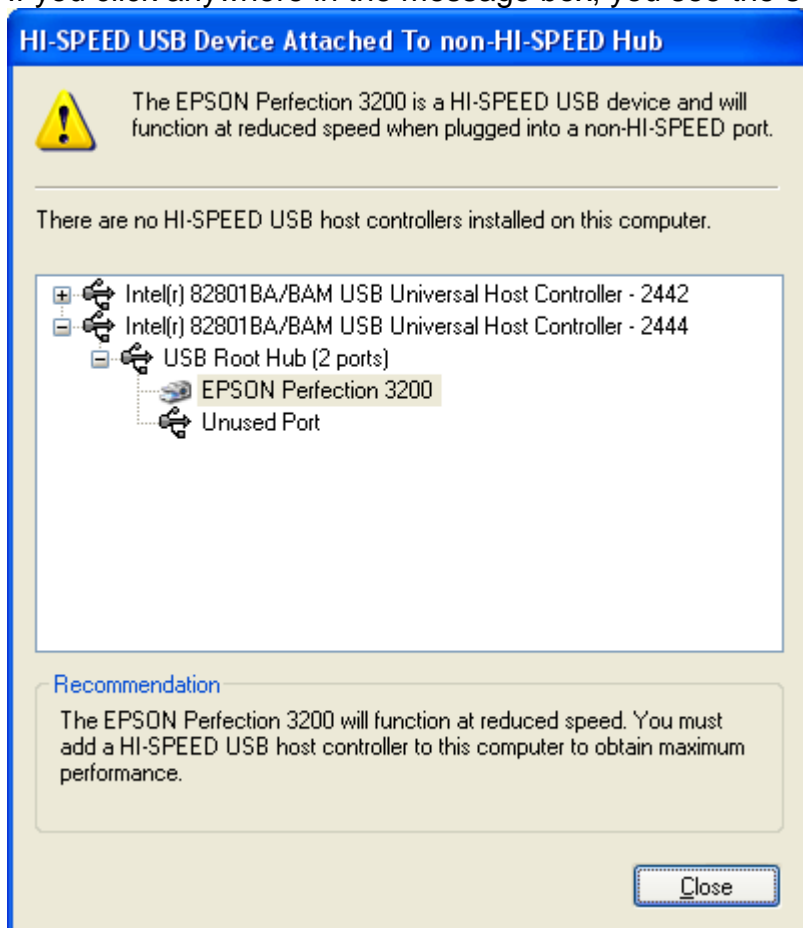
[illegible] anywhere in the message box, you see the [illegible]

HI-SPEED USB Device Attached To non-HI-SPEED Hub

The EPSON Perfection 3200 is a HI-SPEED USB device and will function at reduced speed when plugged into a non-HI-SPEED port.

There are no HI-SPEED USB host controllers installed on this computer.

Intel(r) 82801BA/BAM USB Universal Host Controller - 2442
Intel(r) 82801BA/BAM USB Universal Host Controller - 2444
USB Root Hub (2 ports)
EPSON Perfection 3200
Unused Port

Recommendation

The EPSON Perfection 3200 will function at reduced speed. You must add a HI-SPEED USB host controller to this computer to obtain maximum performance.

Close